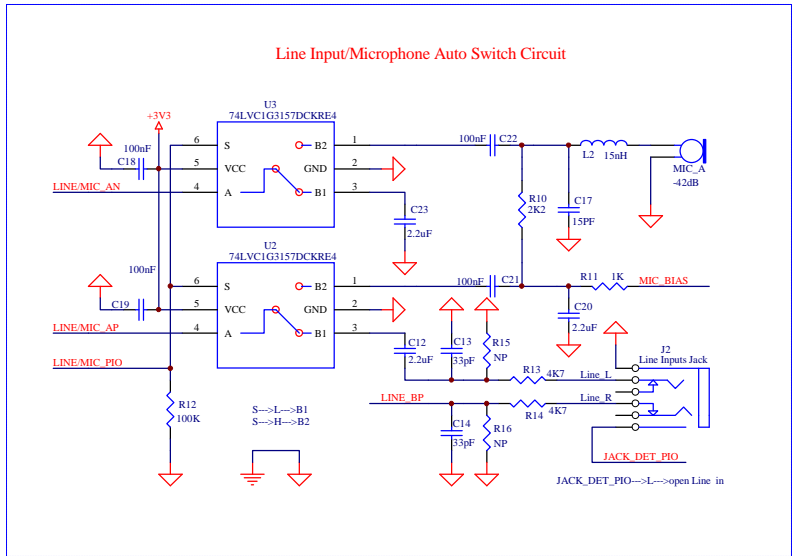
Line Input/Microphone Auto Switch Circuit

U3
74LVC1G3157DCKRE4
+3V3
100nF
C18
LINE/MIC_AN
6 S
5 VCC
4 A
B2 1
GND 2
B1 3
100nF C22
L2 15nH
MIC_A
-42dB
R10
2K2
C17
15PF
C23
2.2uF

U2
74LVC1G3157DCKRE4
100nF
C19
LINE/MIC_AP
LINE/MIC_PIO
6 S
5 VCC
4 A
B2 1
GND 2
B1 3
100nF C21
R11 1K
MIC_BIAS
C20
2.2uF
C12
2.2uF
C13
33pF
R15
NP
R13 4K7
Line_L
J2
Line Inputs Jack
R12
100K
S--->L--->B1
S--->H--->B2
LINE_BP
R14 4K7
Line_R
C14
33pF
R16
NP
JACK_DET_PIO
JACK_DET_PIO--->L--->open Line in